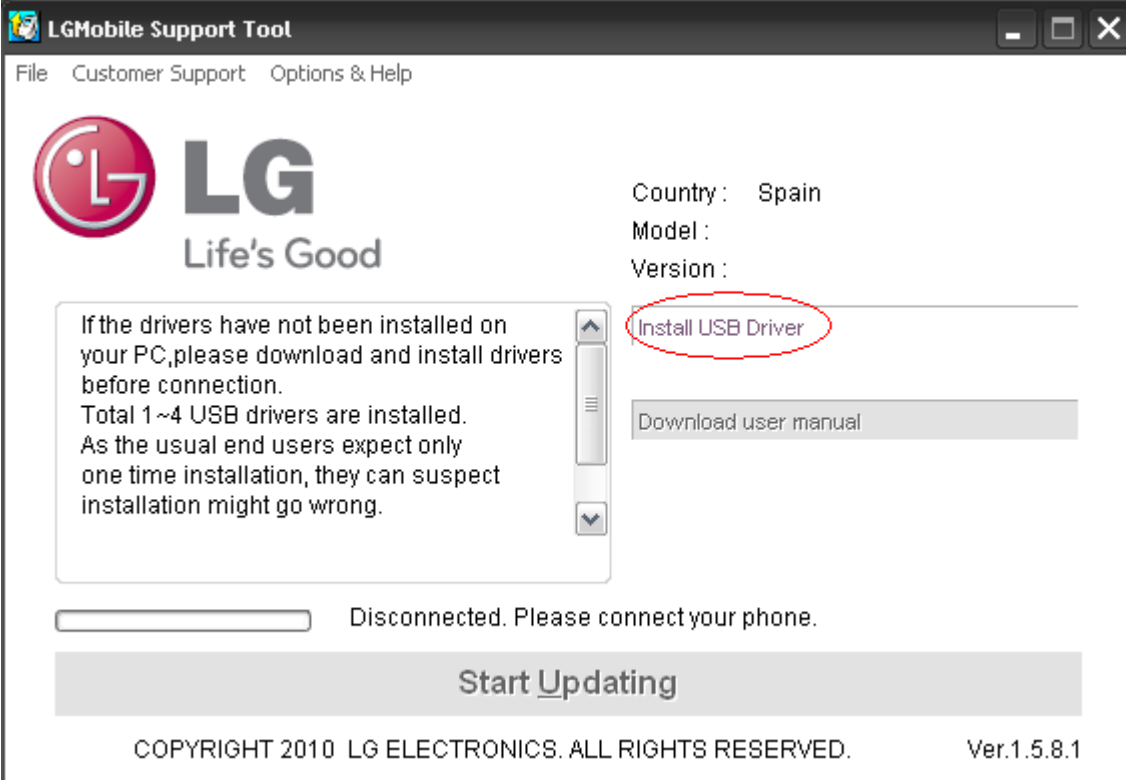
LGMobile Support Tool

File Customer Support Options & Help

LG
Life's Good

Country : Spain
Model :
Version :

If the drivers have not been installed on your PC,please download and install drivers before connection.
Total 1~4 USB drivers are installed.
As the usual end users expect only one time installation, they can suspect installation might go wrong.

Install USB Driver

Download user manual

Disconnected. Please connect your phone.

Start Updating

COPYRIGHT 2010 LG ELECTRONICS. ALL RIGHTS RESERVED.

Ver.1.5.8.1